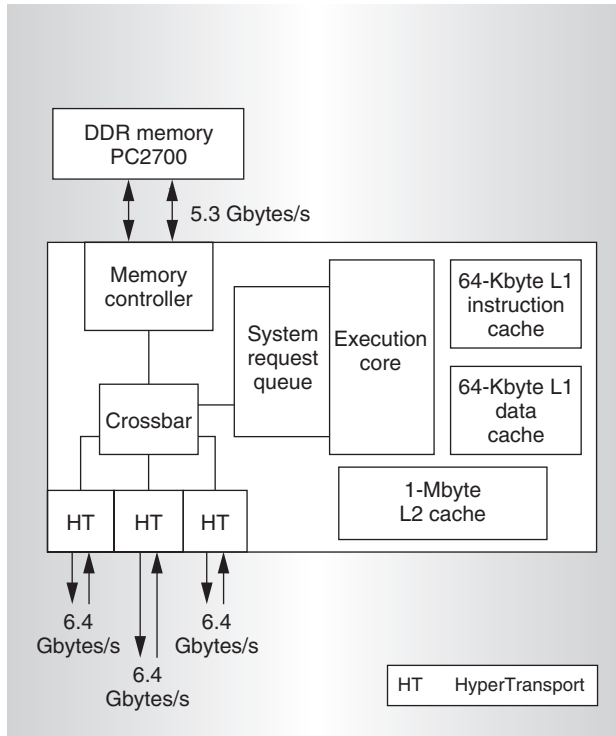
DDR memory
PC2700

5.3 Gbytes/s

Memory controller

System request queue

Execution core

64-Kbyte L1 instruction cache

64-Kbyte L1 data cache

Crossbar

1-Mbyte L2 cache

HT

HT

HT

6.4 Gbytes/s

6.4 Gbytes/s

6.4 Gbytes/s

HT HyperTransport